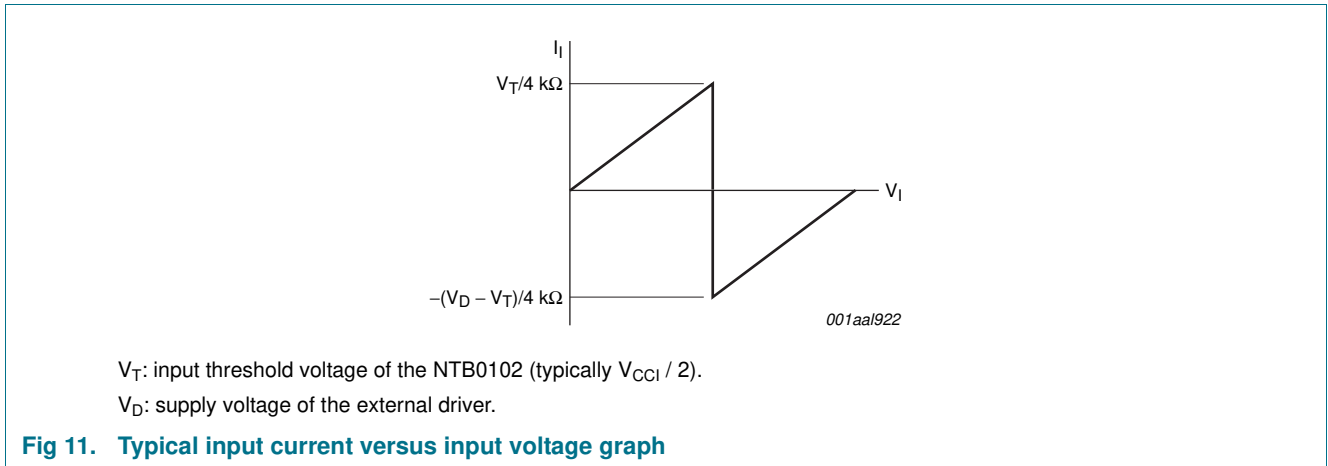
$I_I$

$V_T/4\ k\Omega$

$V_I$

$-(V_D - V_T)/4\ k\Omega$

001aal922

$V_T$: input threshold voltage of the NTB0102 (typically $V_{CCI}$ / 2).

$V_D$: supply voltage of the external driver.

Fig 11. Typical input current versus input voltage graph